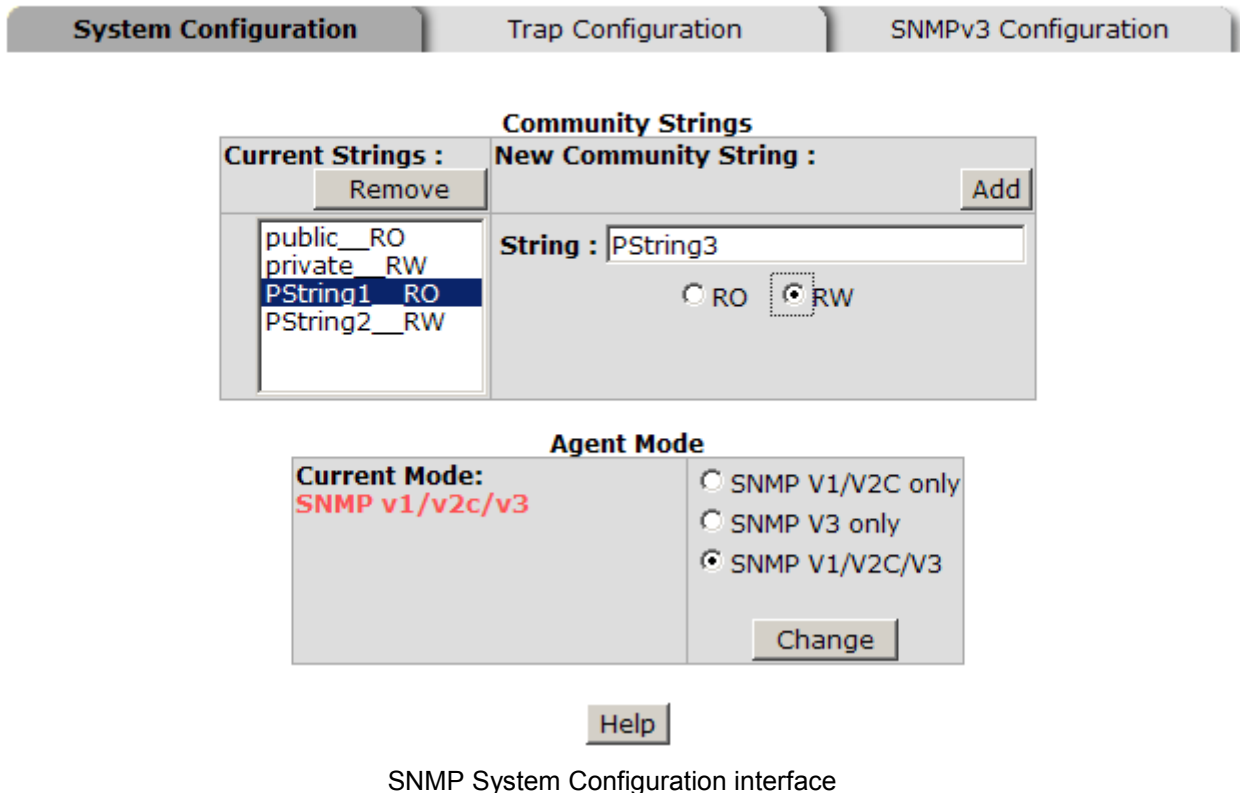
System Configuration | Trap Configuration | SNMPv3 Configuration

Community Strings

| Current Strings : Remove | New Community String : Add |
|---|---|
| public__RO<br>private__RW<br>PString1__RO<br>PString2__RW | String : PString3<br>RO RW |

Agent Mode

| Current Mode: SNMP v1/v2c/v3 | SNMP V1/V2C only<br>SNMP V3 only<br>SNMP V1/V2C/V3<br>Change |
|---|---|

Help

SNMP System Configuration interface